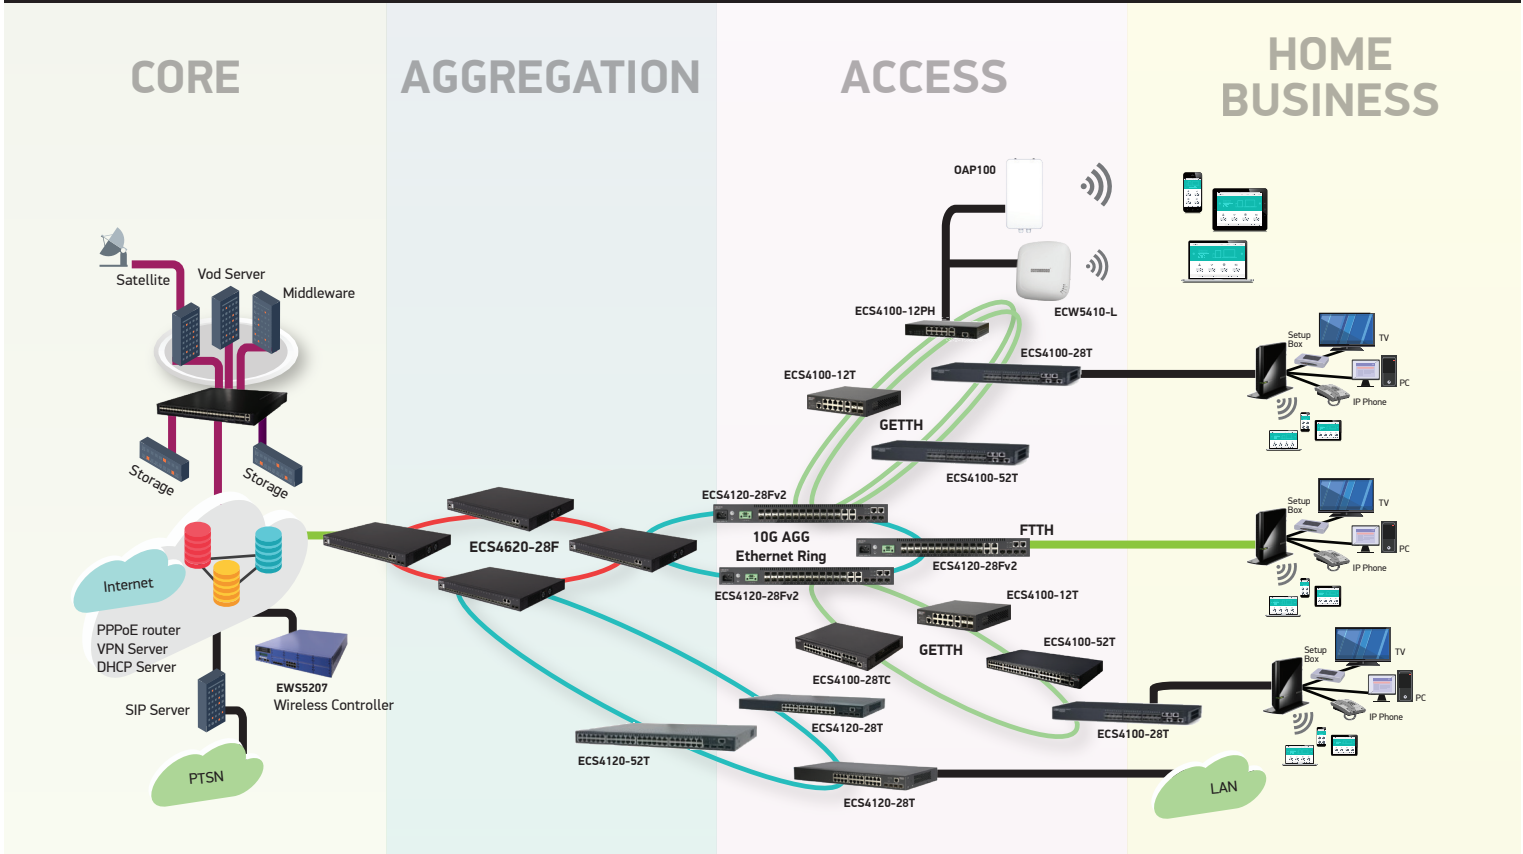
CORE

AGGREGATION

ACCESS

HOME BUSINESS

Satellite

Vod Server

Middleware

Storage

Storage

Internet

PPPoE router
VPN Server
DHCP Server

EWS5207
Wireless Controller

SIP Server

PTSN

ECS4620-28F

ECS4120-52T

OAP100

ECW5410-L

ECS4100-12PH

ECS4100-28T

ECS4100-12T

GETTH

ECS4100-52T

ECS4120-28Fv2

10G AGG
Ethernet Ring

FTTH

ECS4120-28Fv2

ECS4120-28Fv2

ECS4100-12T

ECS4100-52T

GETTH

ECS4100-28TC

ECS4120-28T

ECS4100-28T

ECS4120-28T

LAN

Setup Box

TV

PC

IP Phone

Setup Box

TV

PC

IP Phone

Setup Box

TV

PC

IP Phone